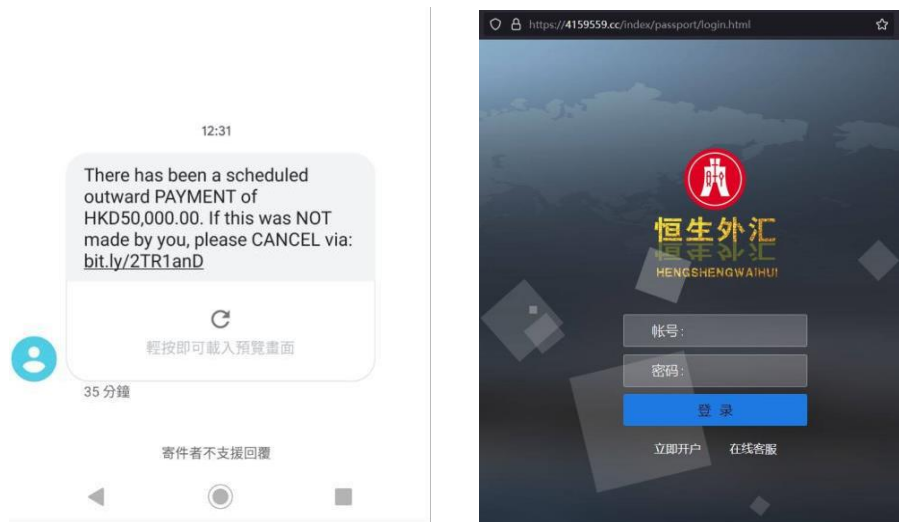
12:31

There has been a scheduled outward PAYMENT of HKD50,000.00. If this was NOT made by you, please CANCEL via: bit.ly/2TR1anD

輕按即可載入預覽畫面

35 分鐘

寄件者不支援回覆

https://4159559.cc/index/passport/login.html

恒生外汇
HENGSHENGWAIHUI

帐号:

密码:

登 录

立即开户 在线客服